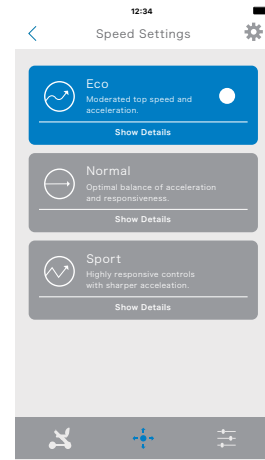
12:34

Speed Settings

Eco
Moderated top speed and acceleration.
Show Details

Normal
Optimal balance of acceleration and responsiveness.
Show Details

Sport
Highly responsive controls with sharper acceleration.
Show Details